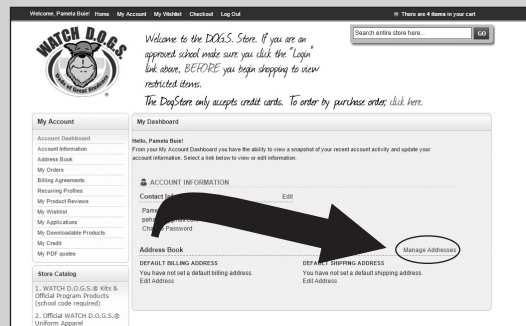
Welcome, Pamela Buie! Home My Account My Wishlist Checkout Log Out

There are 4 items in your cart

WATCH D.O.G.S. Dads of Great Students

Welcome to the D.O.G.S. Store. If you are an approved school make sure you click the "Login" link above, BEFORE you begin shopping to view restricted items.

The DogStore only accepts credit cards. To order by purchase order, click here.

Search entire store here... GO

My Account

Account Dashboard
Account Information
Address Book
My Orders
Billing Agreements
Recurring Profiles
My Product Reviews
My Wishlist
My Applications
My Downloadable Products
My Credit
My PDF quotes

Store Catalog

1. WATCH D.O.G.S.® Kits & Official Program Products (school code required)

2. Official WATCH D.O.G.S.® Uniform Apparel

My Dashboard

Hello, Pamela Buie!
From your My Account Dashboard you have the ability to view a snapshot of your recent account activity and update your account information. Select a link below to view or edit information.

ACCOUNT INFORMATION

Contact Inf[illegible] Edit

Pame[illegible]
peh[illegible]
Change Password

Address Book Manage Addresses

DEFAULT BILLING ADDRESS
You have not set a default billing address.
Edit Address

DEFAULT SHIPPING ADDRESS
You have not set a default shipping address.
Edit Address